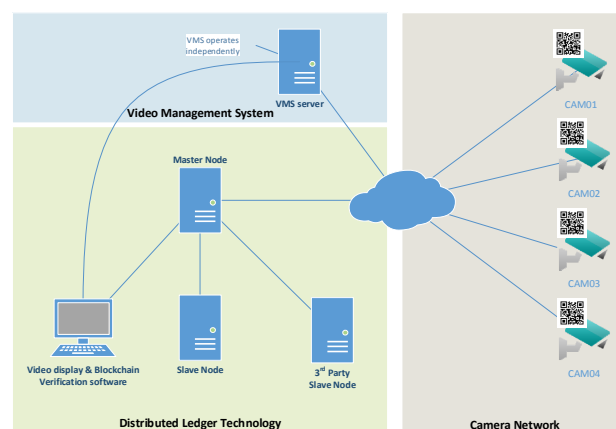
VMS operates independently

VMS server

Video Management System

Master Node

Video display & Blockchain Verification software

Slave Node

3rd Party Slave Node

Distributed Ledger Technology

CAM01

CAM02

CAM03

CAM04

Camera Network